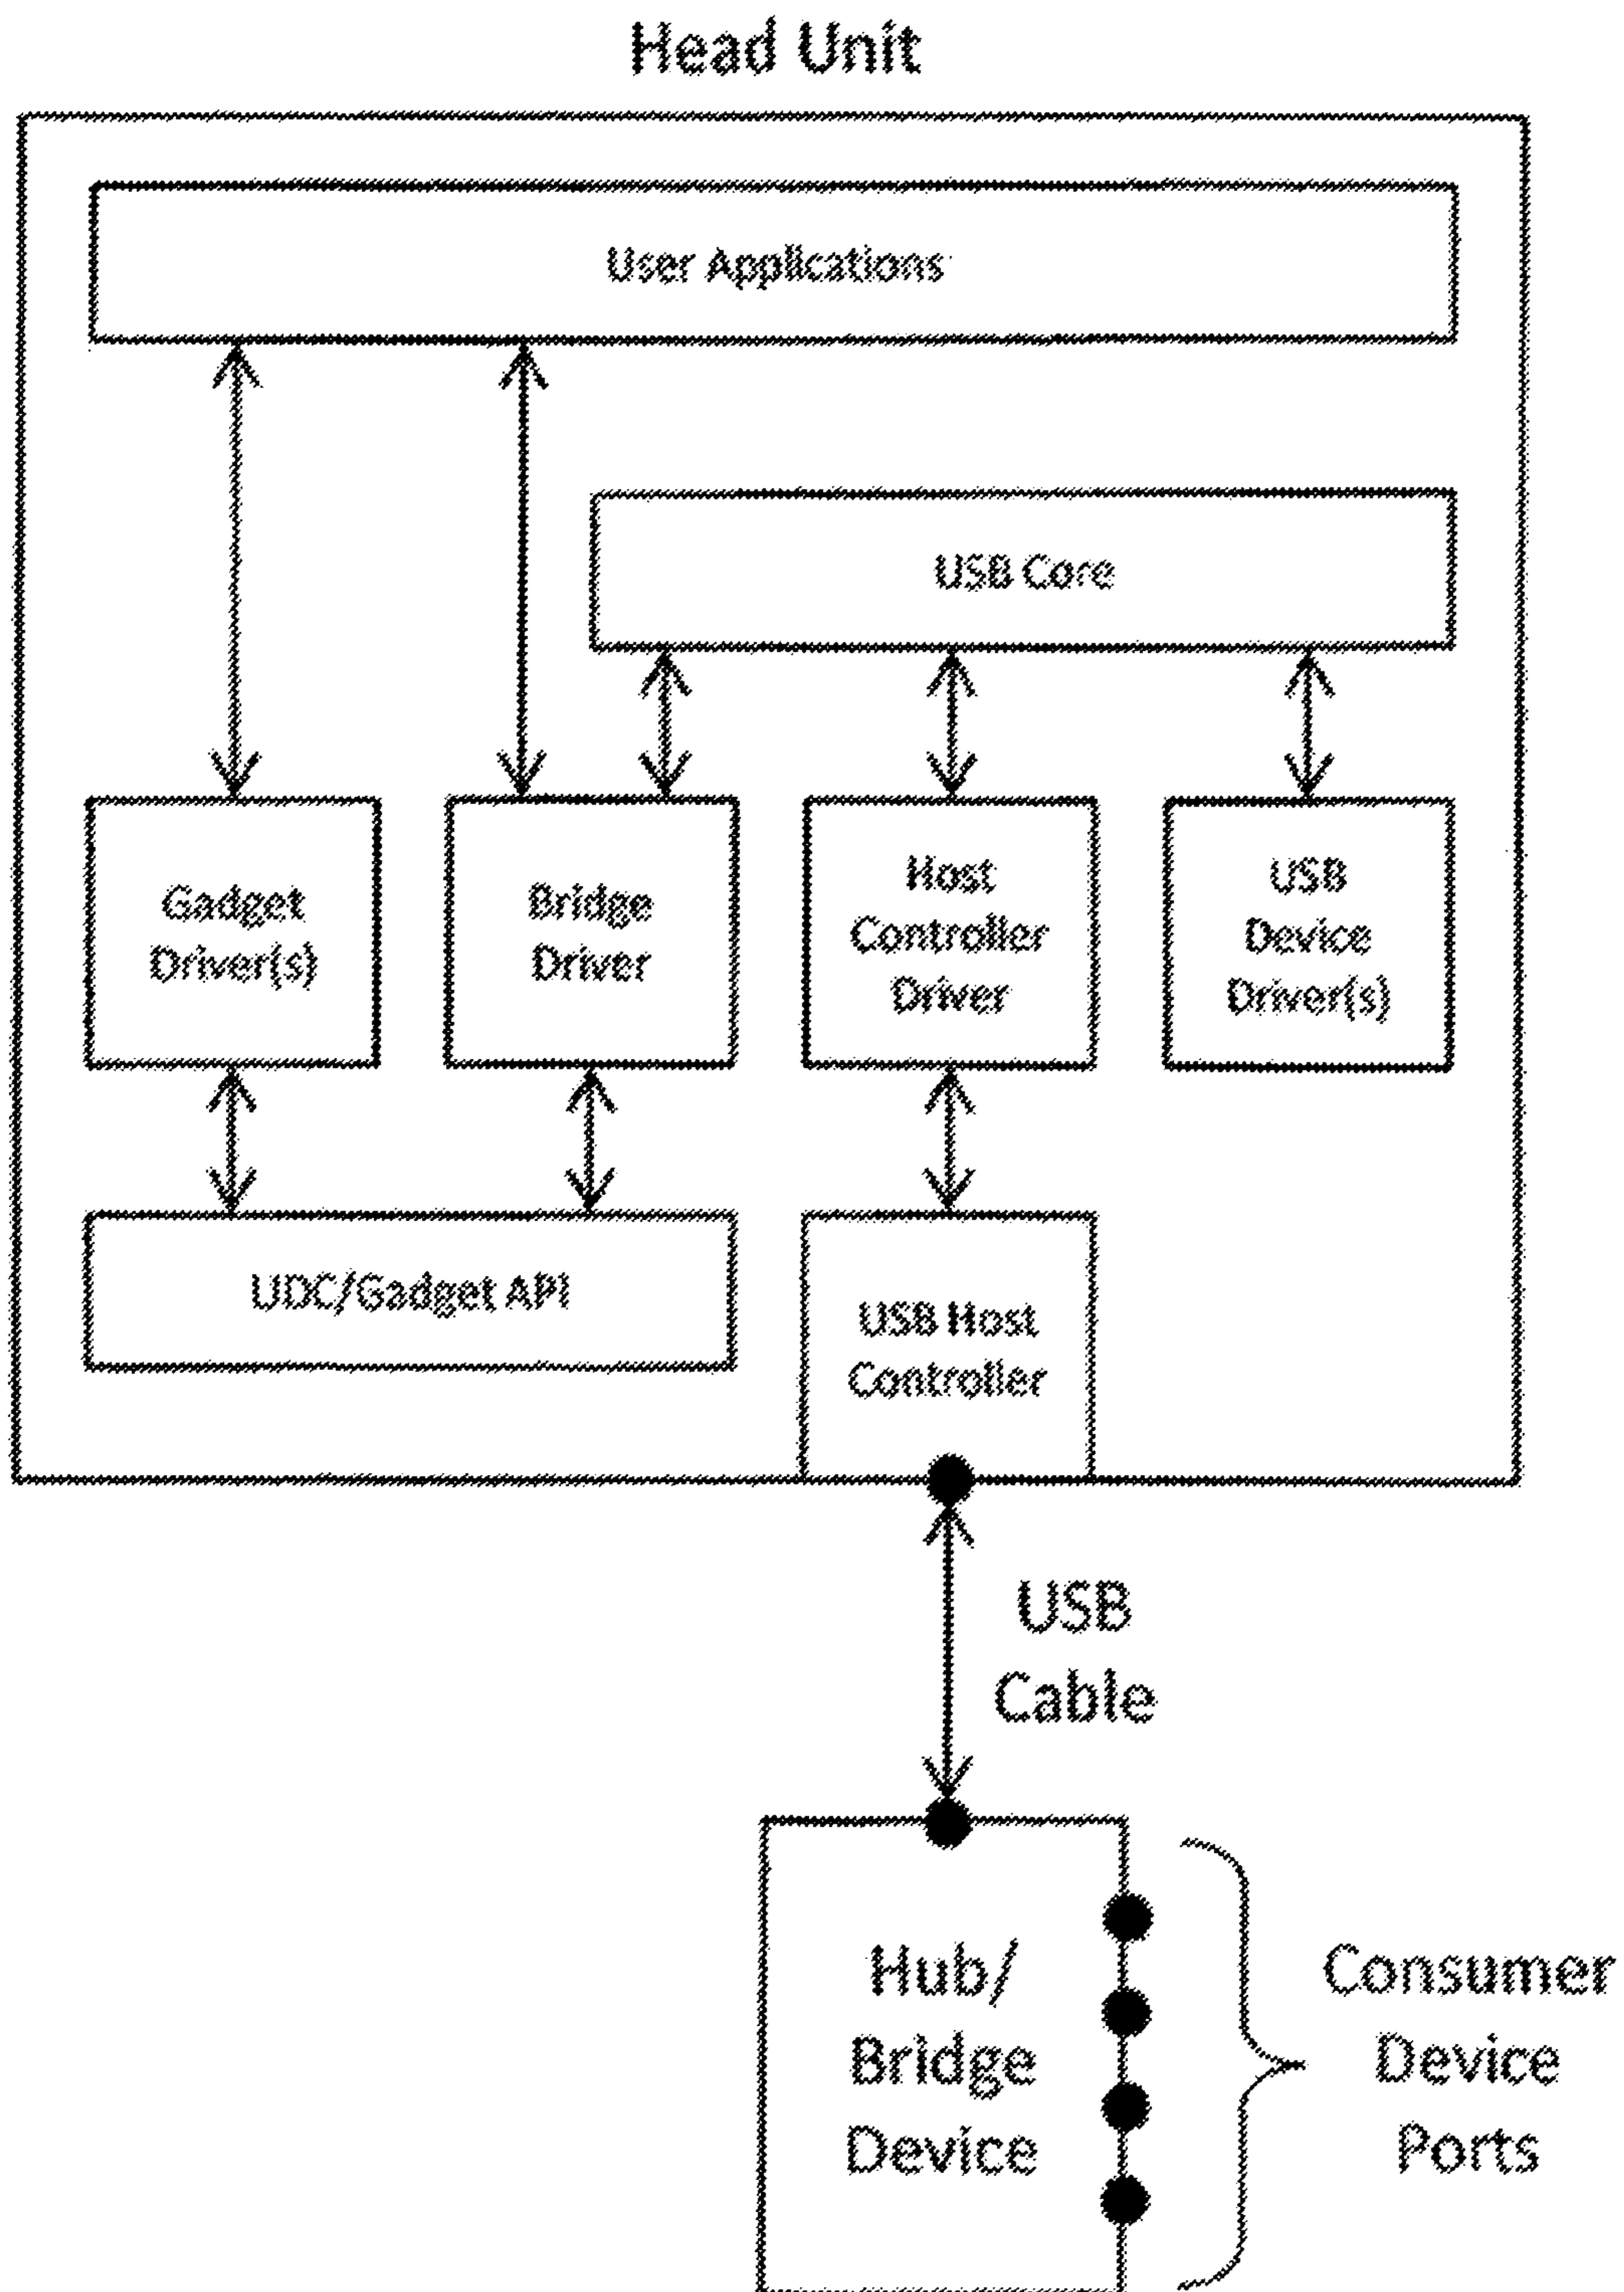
Head Unit

User Applications

USB Core

Gadget Driver(s)

Bridge Driver

Host Controller Driver

USB Device Driver(s)

UDC/Gadget API

USB Host Controller

USB Cable

Hub/ Bridge Device

Consumer Device Ports